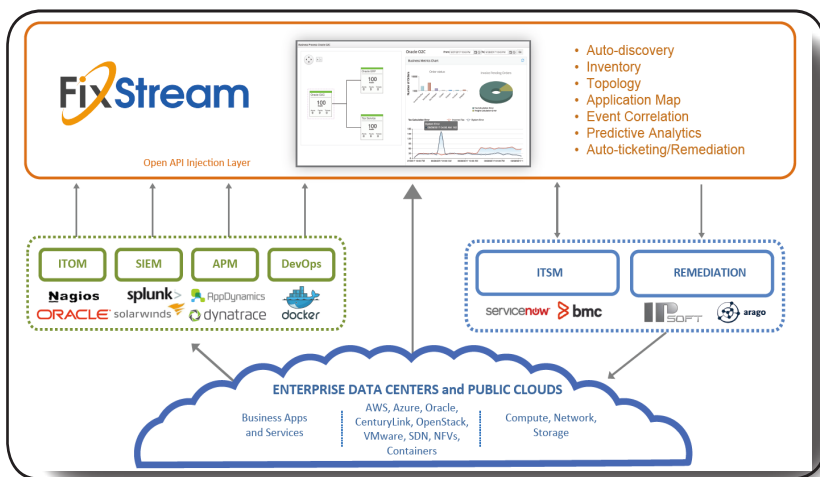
FixStream

Open API Injection Layer

Oracle CDC

- Auto-discovery
- Inventory
- Topology
- Application Map
- Event Correlation
- Predictive Analytics
- Auto-ticketing/Remediation

ITOM

SIEM

APM

DevOps

Nagios

splunk>

AppDynamics

ORACLE

solarwinds

dynatrace

docker

ITSM

REMEDIATION

servicenow

bmc

IPSOFT

arago

ENTERPRISE DATA CENTERS and PUBLIC CLOUDS

Business Apps and Services

AWS, Azure, Oracle, CenturyLink, OpenStack, VMware, SDN, NFVs, Containers

Compute, Network, Storage